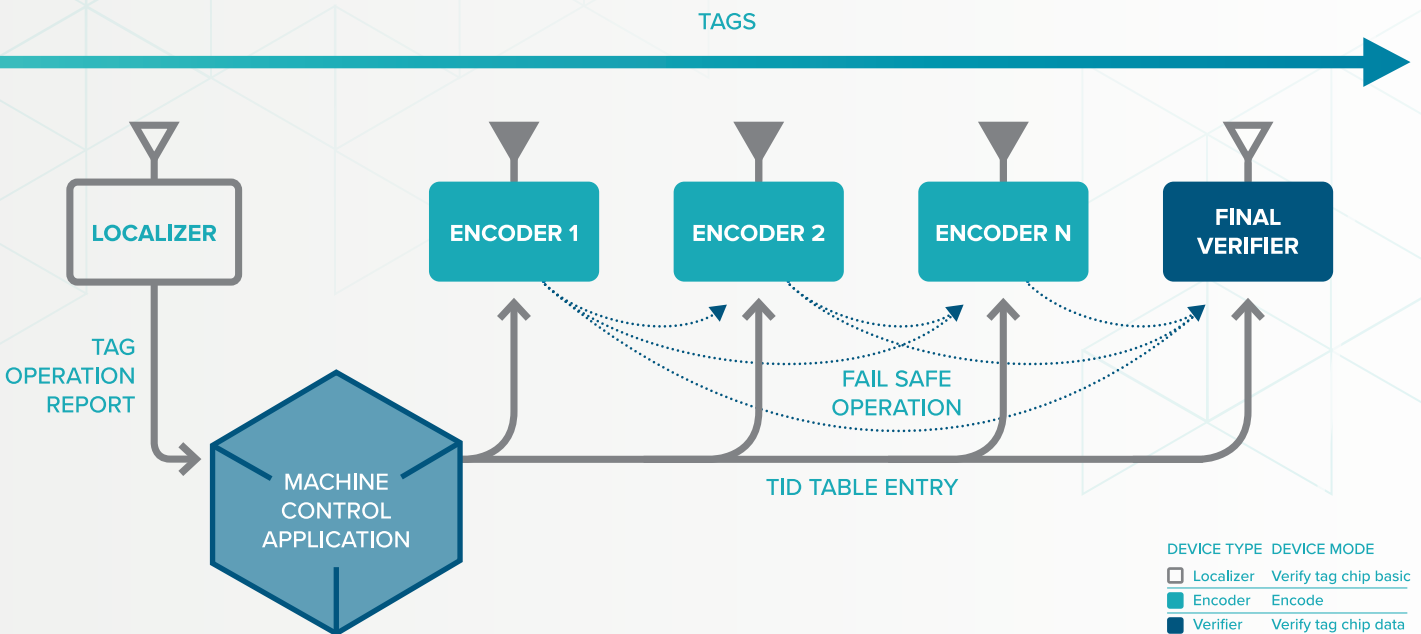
TAGS

LOCALIZER

ENCODER 1

ENCODER 2

ENCODER N

FINAL VERIFIER

TAG OPERATION REPORT

FAIL SAFE OPERATION

MACHINE CONTROL APPLICATION

TID TABLE ENTRY

| DEVICE TYPE | DEVICE MODE |
|---|---|
| Localizer | Verify tag chip basic |
| Encoder | Encode |
| Verifier | Verify tag chip data |